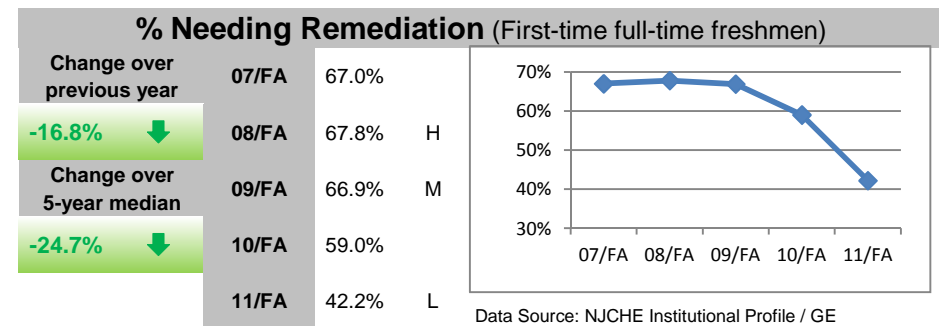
**% Needing Remediation** (First-time full-time freshmen)

Change over previous year

-16.8%

Change over 5-year median

-24.7%

| | | |
|---|---|---|
| 07/FA | 67.0% | |
| 08/FA | 67.8% | H |
| 09/FA | 66.9% | M |
| 10/FA | 59.0% | |
| 11/FA | 42.2% | L |

70%
60%
50%
40%
30%

07/FA 08/FA 09/FA 10/FA 11/FA

Data Source: NJCHE Institutional Profile / GE